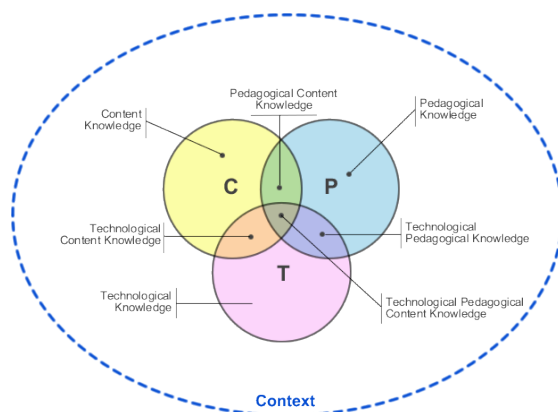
Pedagogical Content Knowledge

Content Knowledge

Pedagogical Knowledge

C

P

Technological Content Knowledge

Technological Pedagogical Knowledge

T

Technological Knowledge

Technological Pedagogical Content Knowledge

Context